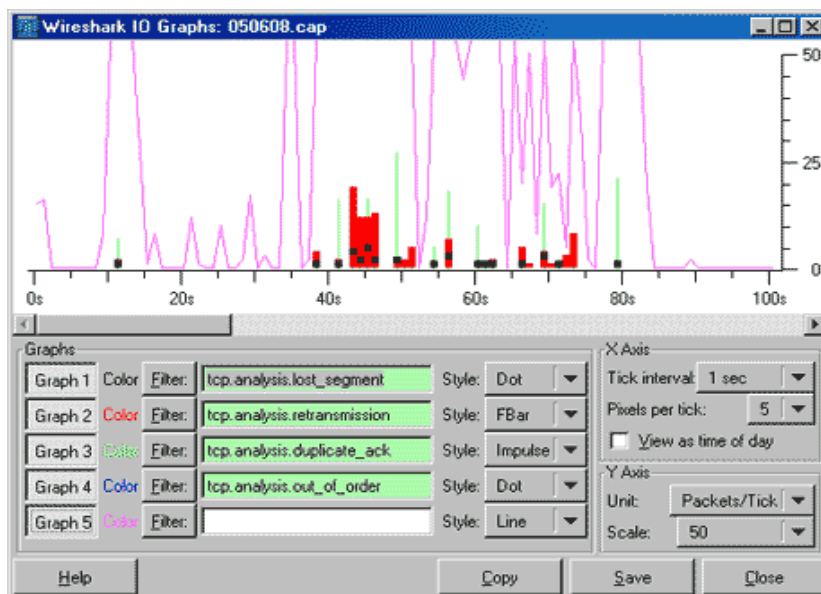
Wireshark IO Graphs: 050608.cap

50
25
0

0s 20s 40s 60s 80s 100s

Graphs

| | | | | | |
|---|---|---|---|---|---|
| Graph 1 | Color | Filter: | tcp.analysis.lost_segment | Style: | Dot |
| Graph 2 | Color | Filter: | tcp.analysis.retransmission | Style: | FBar |
| Graph 3 | Color | Filter: | tcp.analysis.duplicate_ack | Style: | Impulse |
| Graph 4 | Color | Filter: | tcp.analysis.out_of_order | Style: | Dot |
| Graph 5 | Color | Filter: | | Style: | Line |

X Axis
Tick interval: 1 sec
Pixels per tick: 5
View as time of day

Y Axis
Unit: Packets/Tick
Scale: 50

Help Copy Save Close